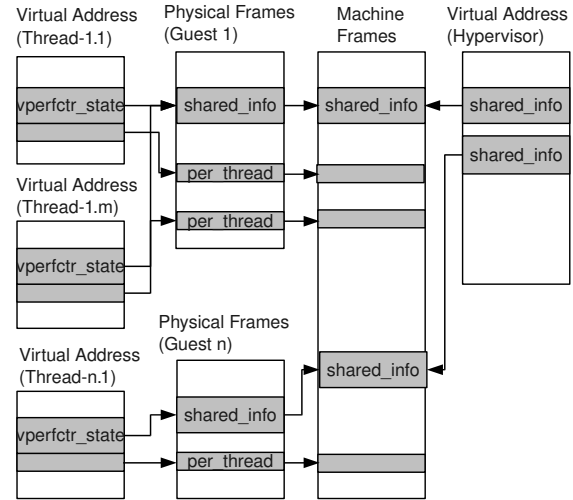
Virtual Address (Thread-1.1)

Physical Frames (Guest 1)

Machine Frames

Virtual Address (Hypervisor)

vperfctr_state

shared_info

shared_info

shared_info

shared_info

per_thread

per_thread

Virtual Address (Thread-1.m)

vperfctr_state

Physical Frames (Guest n)

Virtual Address (Thread-n.1)

shared_info

shared_info

vperfctr_state

per_thread